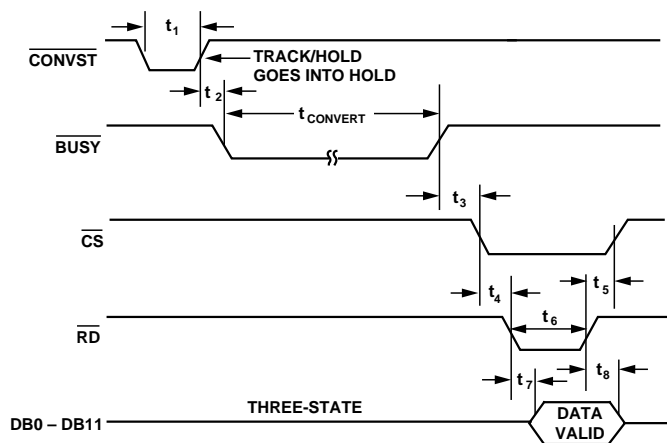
$t_1$

$\overline{CONVST}$

TRACK/HOLD GOES INTO HOLD

$t_2$

$t_{CONVERT}$

$\overline{BUSY}$

$t_3$

$\overline{CS}$

$t_4$

$t_5$

$t_6$

$\overline{RD}$

$t_7$

$t_8$

DB0 – DB11

THREE-STATE

DATA VALID